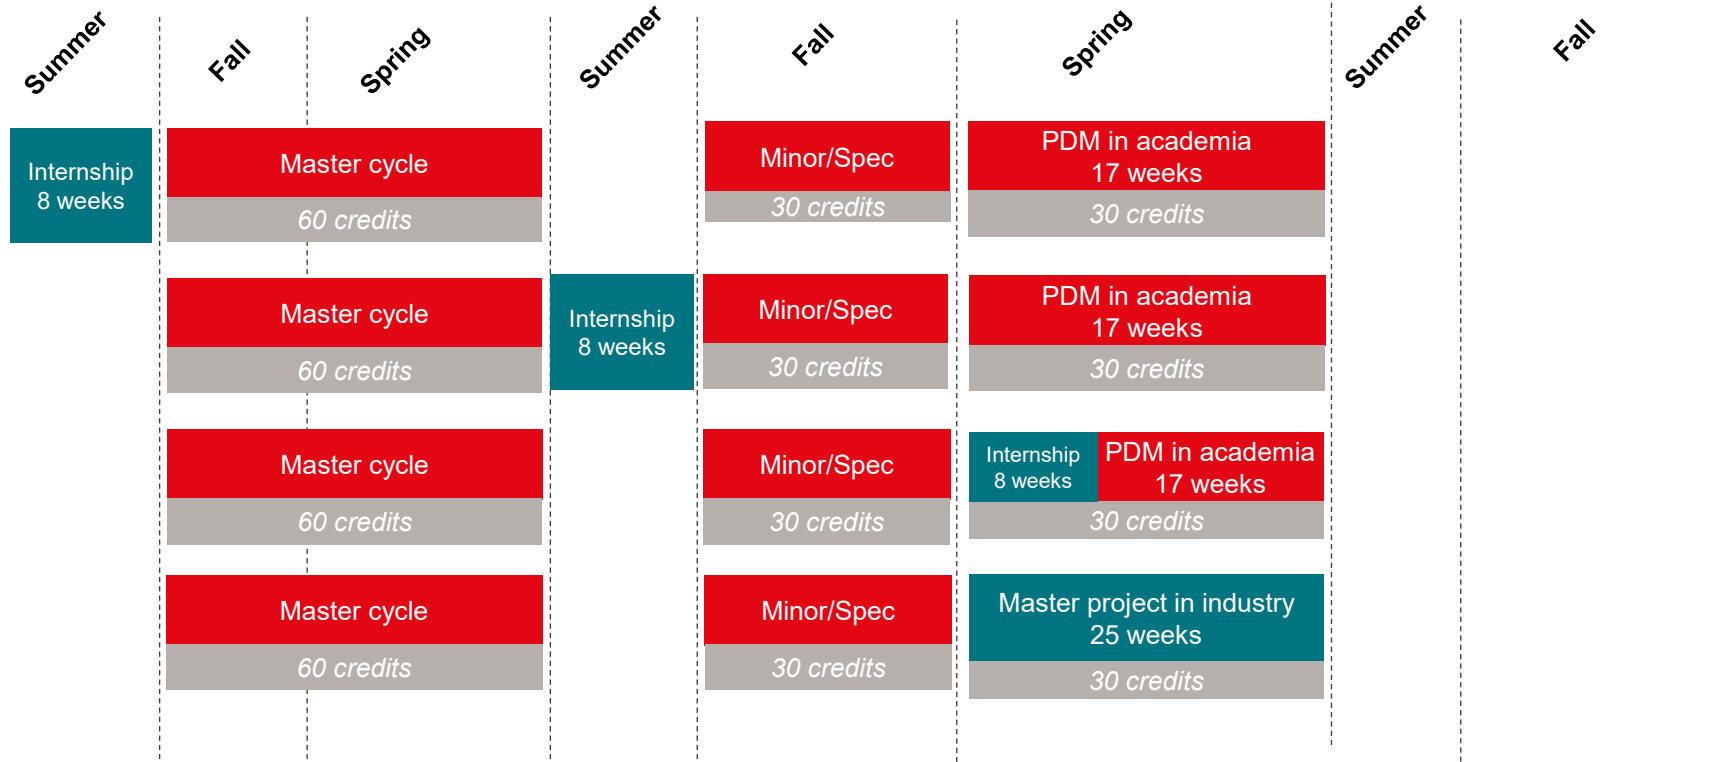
Summer

Fall

Spring

Summer

Fall

Spring

Summer

Fall

Internship
8 weeks

Master cycle
60 credits

Minor/Spec
30 credits

PDM in academia
17 weeks
30 credits

Master cycle
60 credits

Internship
8 weeks

Minor/Spec
30 credits

PDM in academia
17 weeks
30 credits

Master cycle
60 credits

Minor/Spec
30 credits

Internship
8 weeks

PDM in academia
17 weeks
30 credits

Master cycle
60 credits

Minor/Spec
30 credits

Master project in industry
25 weeks
30 credits